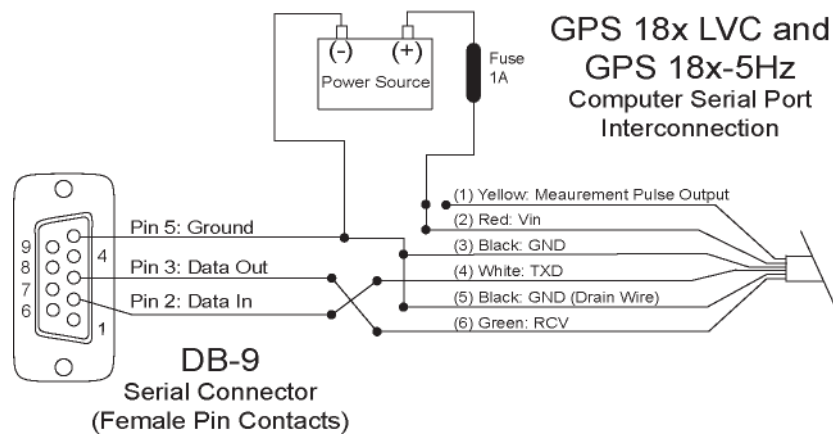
GPS 18x LVC and GPS 18x-5Hz
Computer Serial Port Interconnection

(-)
(+)
Power Source

Fuse
1A

9
8
7
6
4
1

Pin 5: Ground
Pin 3: Data Out
Pin 2: Data In

(1) Yellow: Meaurement Pulse Output
(2) Red: Vin
(3) Black: GND
(4) White: TXD
(5) Black: GND (Drain Wire)
(6) Green: RCV

DB-9
Serial Connector
(Female Pin Contacts)